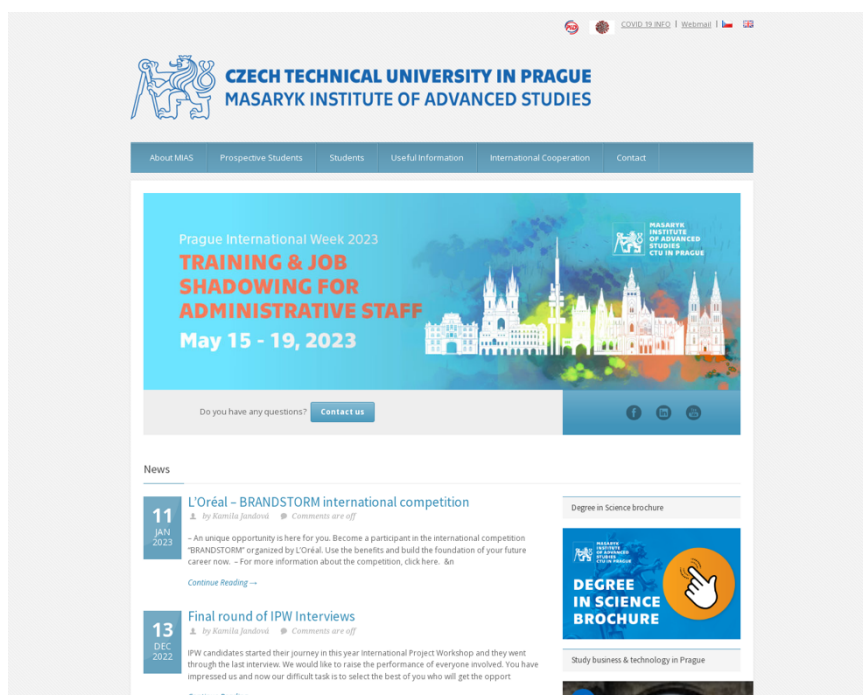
COVID 19 INFO | Webmail |

CZECH TECHNICAL UNIVERSITY IN PRAGUE
MASARYK INSTITUTE OF ADVANCED STUDIES

About MIAS | Prospective Students | Students | Useful Information | International Cooperation | Contact

Prague International Week 2023
TRAINING & JOB SHADOWING FOR ADMINISTRATIVE STAFF
May 15 - 19, 2023

MASARYK INSTITUTE OF ADVANCED STUDIES CTU IN PRAGUE

Do you have any questions? Contact us

News

11 JAN 2023
L'Oréal – BRANDSTORM international competition
by Kamila Jandová Comments are off
– An unique opportunity is here for you. Become a participant in the international competition "BRANDSTORM" organized by L'Oréal. Use the benefits and build the foundation of your future career now. – For more information about the competition, click here. &n
Continue Reading →

13 DEC 2022
Final round of IPW Interviews
by Kamila Jandová Comments are off
IPW candidates started their journey in this year International Project Workshop and they went through the last interview. We would like to raise the performance of everyone involved. You have impressed us and now our difficult task is to select the best of you who will get the opport

Degree in Science brochure

MASARYK INSTITUTE OF ADVANCED STUDIES CTU IN PRAGUE
DEGREE IN SCIENCE BROCHURE

Study business & technology in Prague